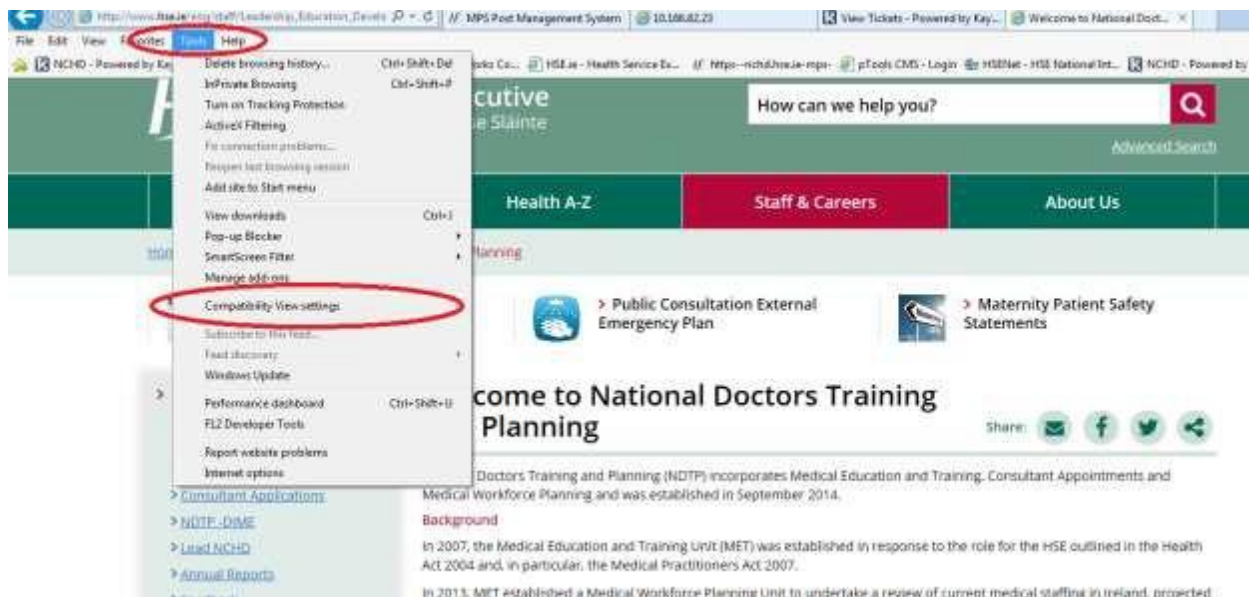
http://www.hse.ie/eng/staff/Leadership_Education_Develo
MPS Post Management System
10.166.82.23
View Tickets - Powered by Kay...
Welcome to National Doct...

File Edit View Favorites Tools Help

NCHD - Powered by Ka
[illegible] Co...
HSE.ie - Health Service Ex...
https--nchd.hse.ie-mpr-
pTools CMS - Login
HSENet - HSE National Int...
NCHD - Powered by

Delete browsing history... Ctrl+Shift+Del
InPrivate Browsing Ctrl+Shift+P
Turn on Tracking Protection
ActiveX Filtering
Fix connection problems...
Reopen last browsing session
Add site to Start menu
View downloads Ctrl+J
Pop-up Blocker
SmartScreen Filter
Manage add-ons
Compatibility View settings
Subscribe to this feed...
Feed discovery
Windows Update
Performance dashboard Ctrl+Shift+U
F12 Developer Tools
Report website problems
Internet options

cutive
e Sláinte

How can we help you?

Advanced Search

Health A-Z
Staff & Careers
About Us

Hom
Planning

> Public Consultation External Emergency Plan

> Maternity Patient Safety Statements

come to National Doctors Training Planning

Share

Doctors Training and Planning (NDTP) incorporates Medical Education and Training, Consultant Appointments and Medical Workforce Planning and was established in September 2014.

Background

In 2007, the Medical Education and Training Unit (MET) was established in response to the role for the HSE outlined in the Health Act 2004 and, in particular, the Medical Practitioners Act 2007.

In 2013, MET established a Medical Workforce Planning Unit to undertake a review of current medical staffing in Ireland, projected

> Consultant Applications
> NDTP -DIME
> Lead NCHD
> Annual Reports